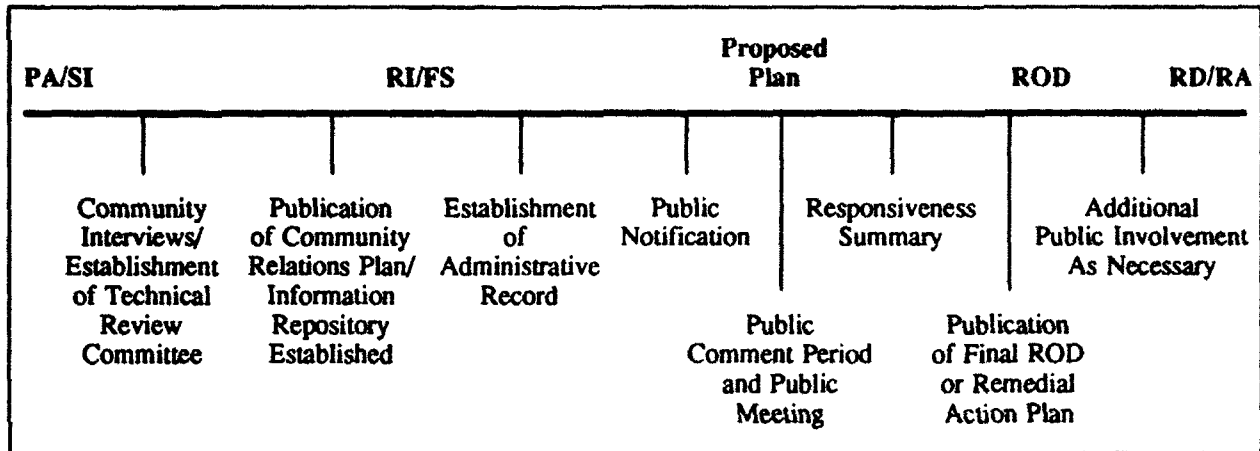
PA/SI RI/FS Proposed Plan ROD RD/RA

Community Interviews/ Establishment of Technical Review Committee

Publication of Community Relations Plan/ Information Repository Established

Establishment of Administrative Record

Public Notification

Public Comment Period and Public Meeting

Responsiveness Summary

Publication of Final ROD or Remedial Action Plan

Additional Public Involvement As Necessary